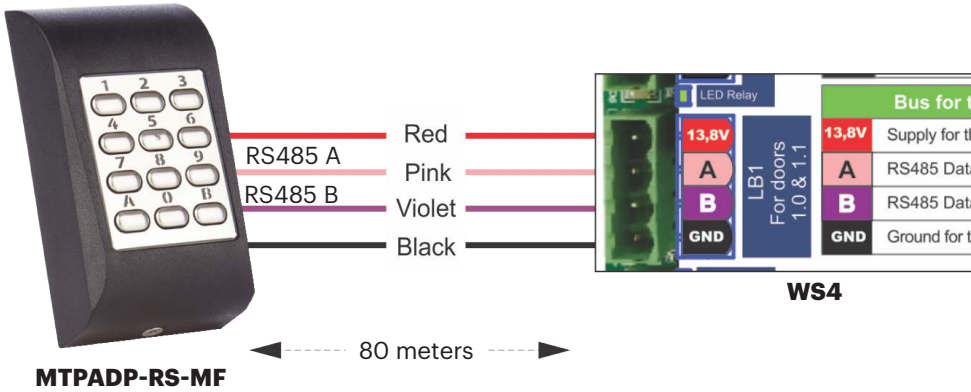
1 2 3
4 5 6
7 8 9
A 0 B

Red
RS485 A
Pink
RS485 B
Violet
Black

80 meters

MTPADP-RS-MF

LED Relay

13,8V
A
B
GND

LB1
For doors
1.0 & 1.1

| Bus for t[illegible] | |
|---|---|
| 13,8V | Supply for th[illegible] |
| A | RS485 Data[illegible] |
| B | RS485 Data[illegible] |
| GND | Ground for t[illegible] |

WS4